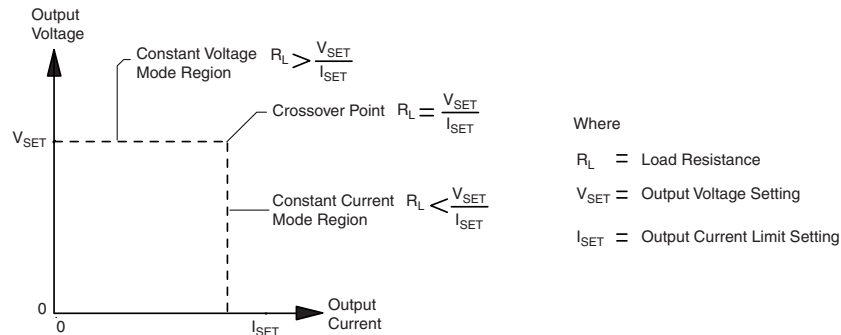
Output Voltage

Constant Voltage Mode Region $R_L > \frac{V_{SET}}{I_{SET}}$

Crossover Point $R_L = \frac{V_{SET}}{I_{SET}}$

$V_{SET}$

Constant Current Mode Region $R_L < \frac{V_{SET}}{I_{SET}}$

0

0

$I_{SET}$

Output Current

Where

$R_L$ = Load Resistance

$V_{SET}$ = Output Voltage Setting

$I_{SET}$ = Output Current Limit Setting